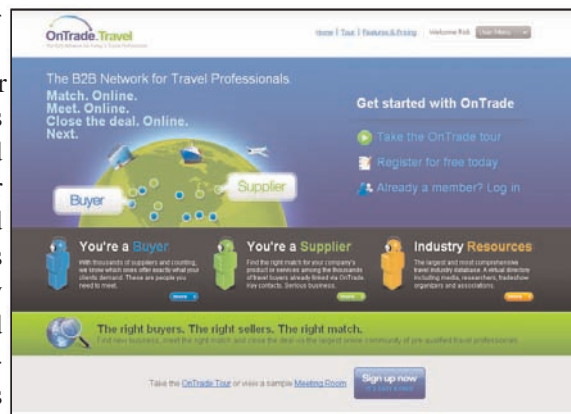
OnTrade.Travel

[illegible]

Home | Tour | Features & Pricing  Welcome Rob  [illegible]

The B2B Network for Travel Professionals

Match. Online.
Meet. Online.
Close the deal. Online.
Next.

Get started with OnTrade

Take the OnTrade tour

Register for free today

Already a member? Log in

Buyer

Supplier

You're a Buyer

With thousands of suppliers and counting, we know which ones offer exactly what your clients demand. These are people you need to meet.

You're a Supplier

Find the right match for your company's product or services among the thousands of travel buyers already linked via OnTrade. Key contacts. Serious business.

Industry Resources

The largest and most comprehensive travel industry database. A virtual directory including media, researchers, tradeshow organizers and associations.

The right buyers. The right sellers. The right match.

Find new business, meet the right match and close the deal via the largest online community of pre-qualified travel professionals.

Take the OnTrade Tour or view a sample Meeting Room

Sign up now

r
s
l
l
s
l
s